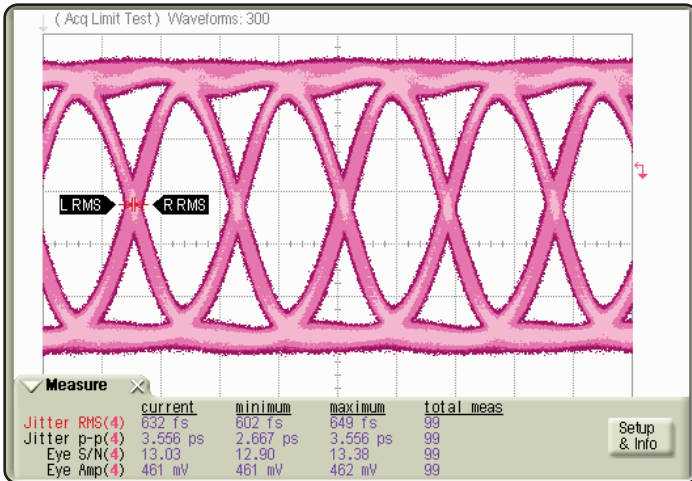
( Acq Limit Test ) Waveforms: 300

L RMS

R RMS

Measure

|  | current | minimum | maximum | total meas |
|---|---|---|---|---|
| Jitter RMS(4) | 632 fs | 602 fs | 649 fs | 99 |
| Jitter p-p(4) | 3.556 ps | 2.667 ps | 3.556 ps | 99 |
| Eye S/N(4) | 13.03 | 12.90 | 13.38 | 99 |
| Eye Amp(4) | 461 mV | 461 mV | 462 mV | 99 |

Setup & Info